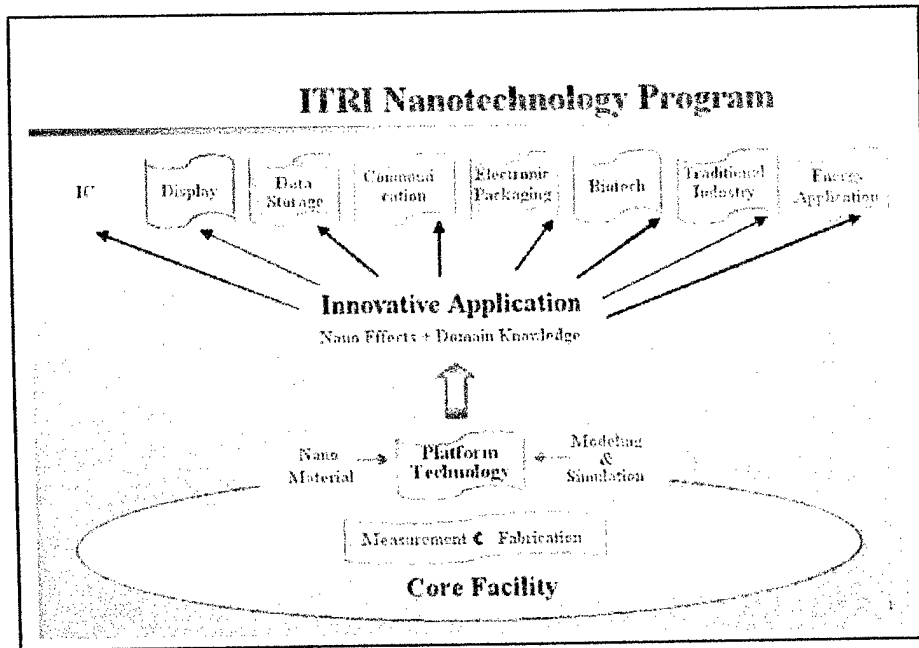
ITRI Nanotechnology Program

IC

Display

Data Storage

Communication

Electronic Packaging

Biotech

Traditional Industry

Energy Application

Innovative Application

Nano Effects + Domain Knowledge

Nano Material

Platform Technology

Modeling & Simulation

Measurement & Fabrication

Core Facility

1